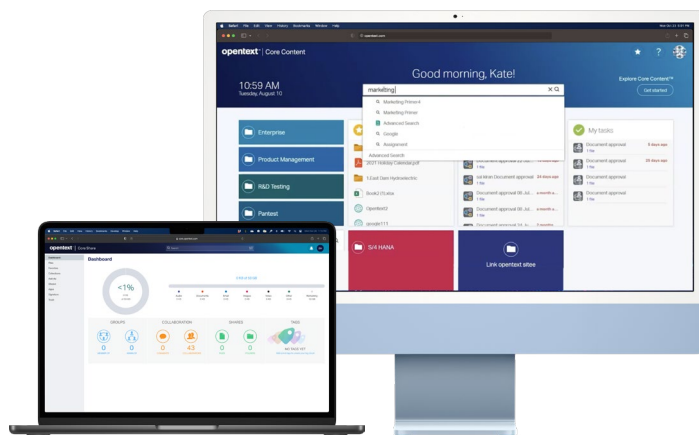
opentext | Core Content

10:59 AM
Tuesday, August 10

Good morning, Kate!

Explore Core Content™
Get started

marketing
Marketing Primer4
Marketing Primer
Advanced Search
Google
Assignment
Advanced Search

Enterprise
Product Management
R&D Testing
Pantest

2021 Holiday Calendar.pdf
1-2 Jet Gen Hydroelectric
Book2 (1).xlsx
Opentext3
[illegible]

My tasks
Document approval
Document approval
Document approval
Document approval
Document approval
Document approval

S/4 HANA
Link opentext sitee

opentext | Core Share
Dashboard
<1%
GROUPS
COLLABORATION
SHARES
TAGS
0
0
0
43
0
0